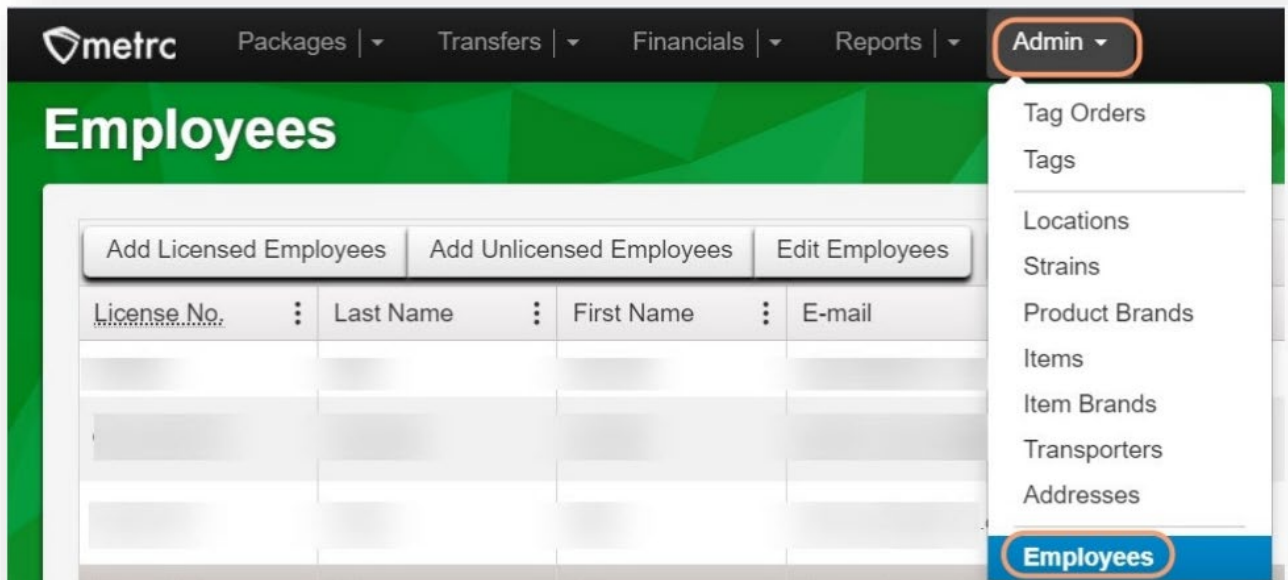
metrc Packages | ▾ Transfers | ▾ Financials | ▾ Reports | ▾ Admin ▾

Employees

Add Licensed Employees | Add Unlicensed Employees | Edit Employees

| License No. | Last Name | First Name | E-mail |
|---|---|---|---|
| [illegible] | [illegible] | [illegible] | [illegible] |
| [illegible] | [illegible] | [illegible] | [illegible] |
| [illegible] | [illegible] | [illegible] | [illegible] |

Tag Orders
Tags
Locations
Strains
Product Brands
Items
Item Brands
Transporters
Addresses
Employees